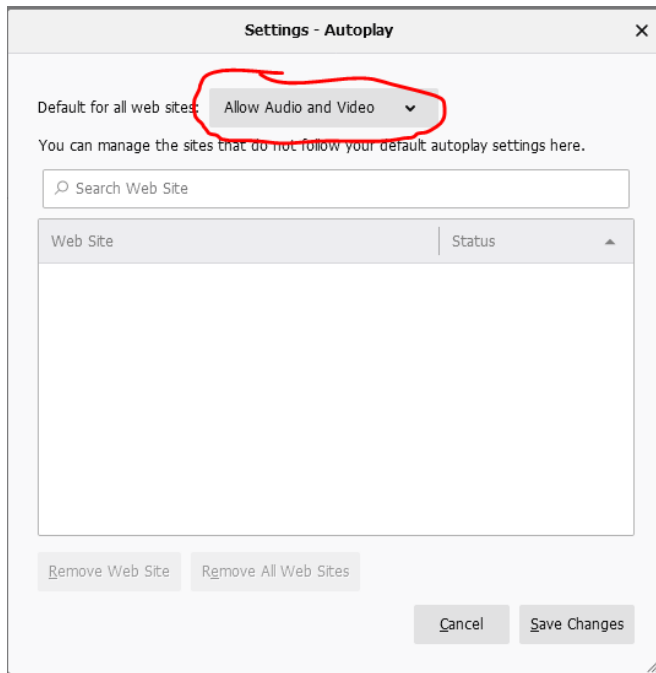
Settings - Autoplay

Default for all web sites: Allow Audio and Video

You can manage the sites that do not follow your default autoplay settings here.

Search Web Site

| Web Site | Status |
|---|---|

Remove Web Site Remove All Web Sites

Cancel Save Changes